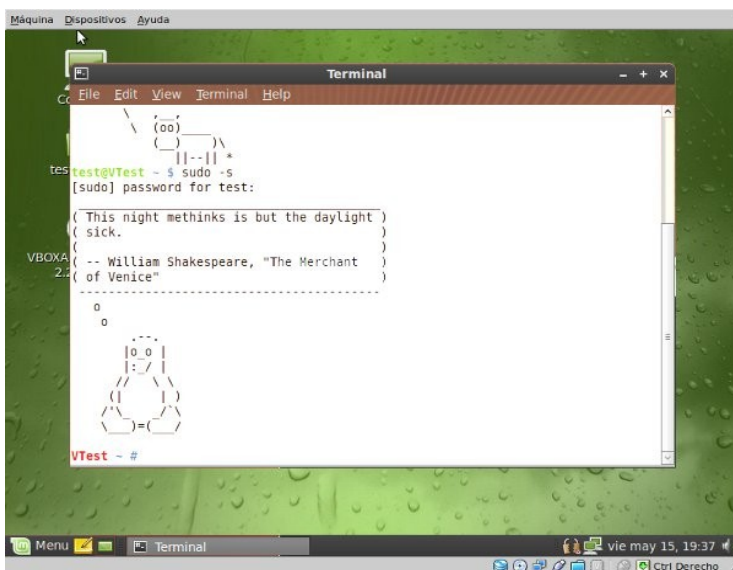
Máquina Dispositivos Ayuda

Terminal

File Edit View Terminal Help

\ ,__,
\ (oo)____
(__) )\
||--|| *

test@VTest ~ $ sudo -s
[sudo] password for test:

( This night methinks is but the daylight )
( sick. )
( )
( -- William Shakespeare, "The Merchant )
( of Venice" )

o
o
.--.
|o_o |
|:_/ |
// \ \
(| | )
/'\_ _/`\
\___)=(___/

VTest ~ #

Co

tes

VBOXA
2.2

Menu Terminal vie may 15, 19:37

Ctrl Derecho